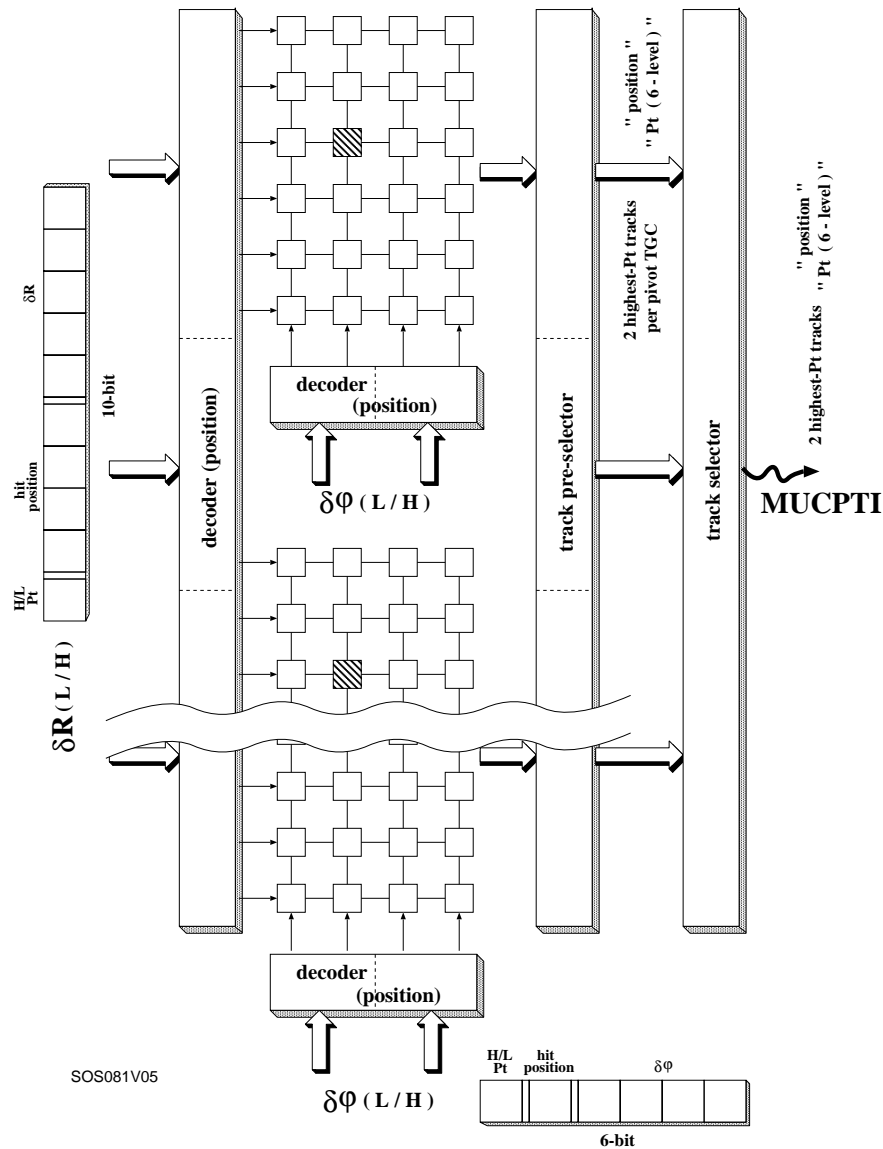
δR
hit position
H/L Pt
10-bit
δR ( L / H )
decoder (position)
decoder (position)
δφ ( L / H )
track pre-selector
"position"
"Pt ( 6 - level )"
2 highest-Pt tracks per pivot TGC
track selector
"position"
"Pt ( 6 - level )"
2 highest-Pt tracks
MUCPTI
decoder (position)
δφ ( L / H )
SOS081V05
H/L Pt
hit position
δφ
6-bit